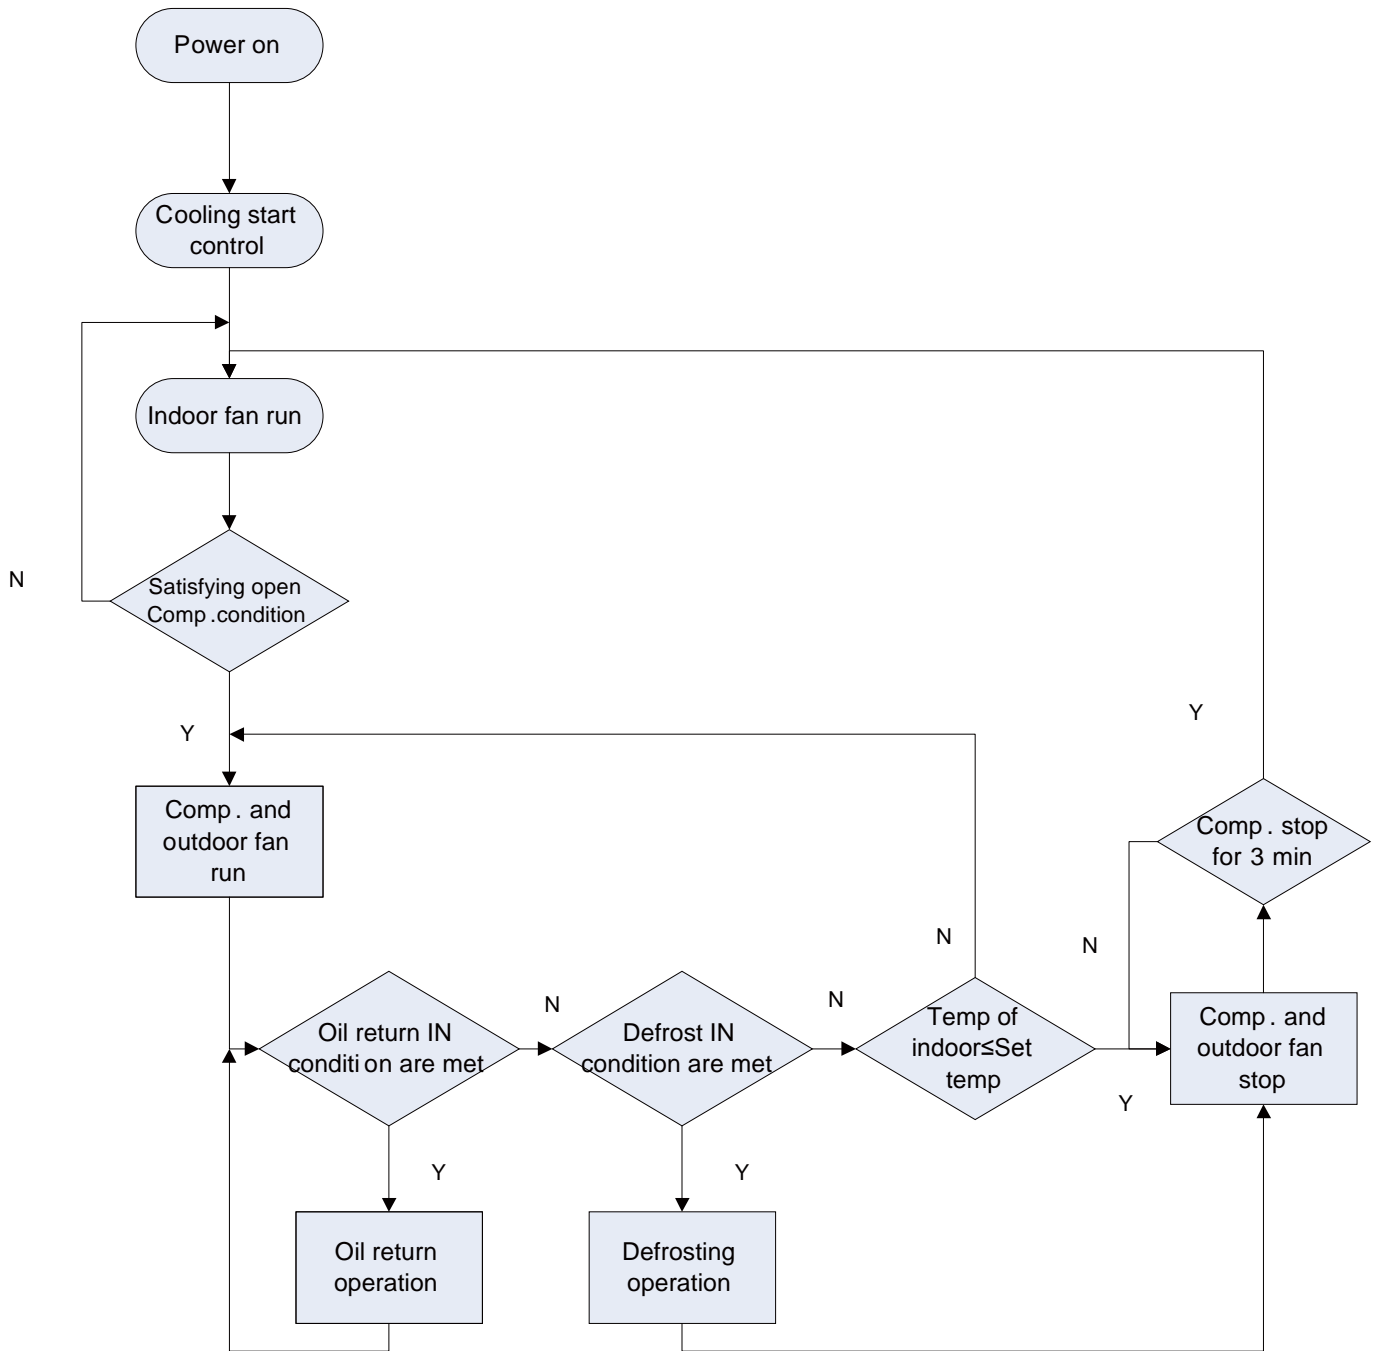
Power on

Cooling start control

Indoor fan run

N

Satisfying open Comp .condition

Y

Comp . and outdoor fan run

Y

Comp . stop for 3 min

N

N

N

N

Oil return IN conditi on are met

Defrost IN condition are met

Temp of indoor≤Set temp

Comp . and outdoor fan stop

Y

Y

Y

Oil return operation

Defrosting operation